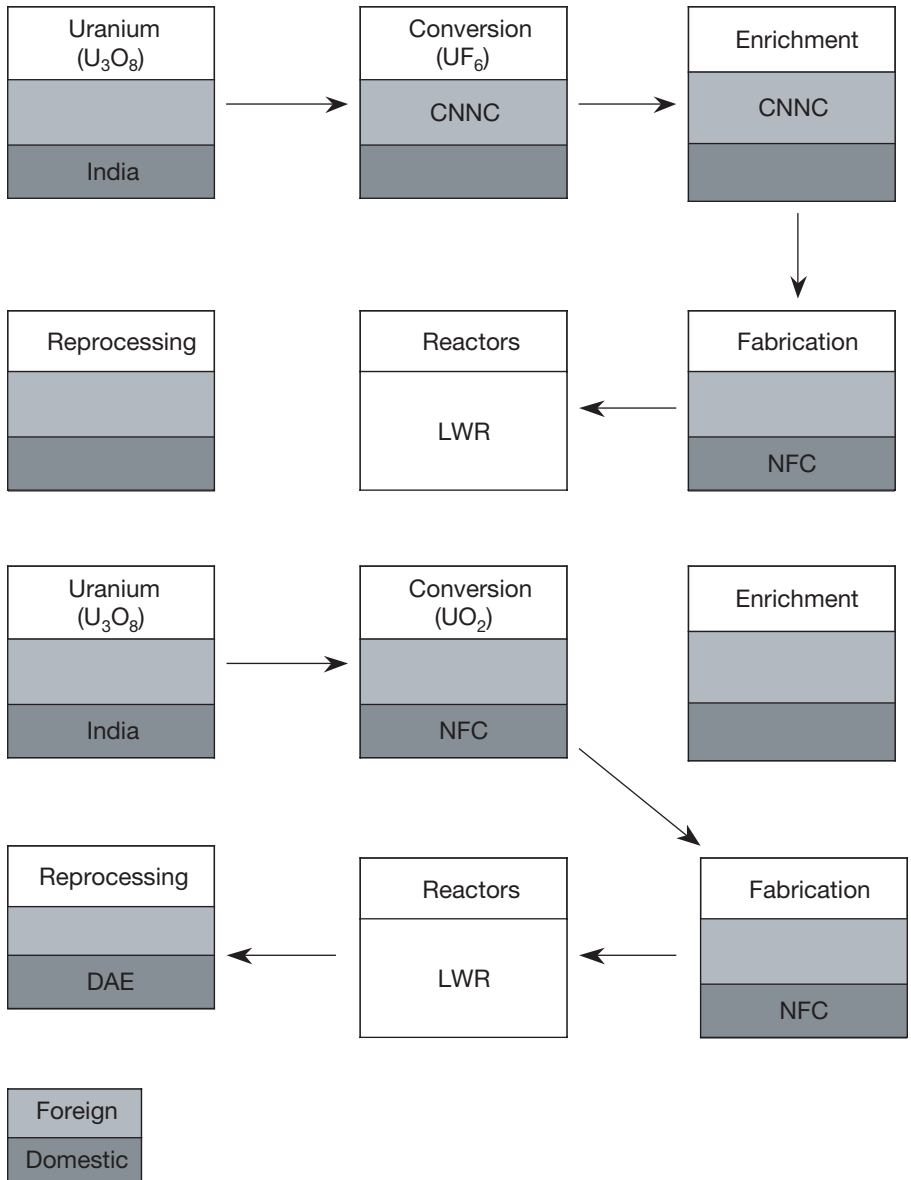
Uranium
($U_3O_8$)

India

Conversion
($UF_6$)

CNNC

Enrichment

CNNC

Reprocessing

Reactors

LWR

Fabrication

NFC

Uranium
($U_3O_8$)

India

Conversion
($UO_2$)

NFC

Enrichment

Reprocessing

DAE

Reactors

LWR

Fabrication

NFC

Foreign

Domestic